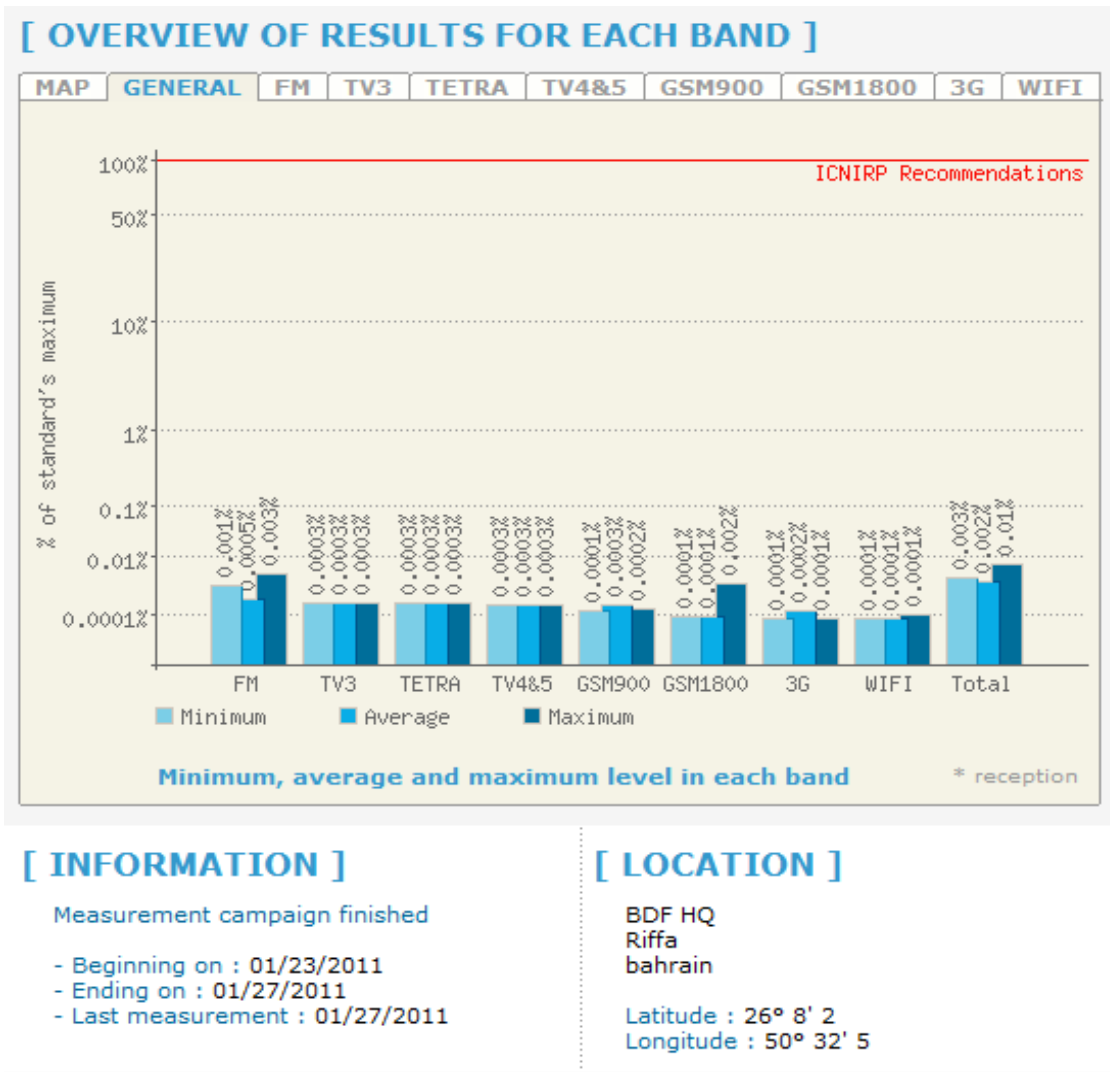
[ OVERVIEW OF RESULTS FOR EACH BAND ]

MAP GENERAL FM TV3 TETRA TV4&5 GSM900 GSM1800 3G WIFI

100%
50%
10%
1%
0.1%
0.01%
0.0001%

ICNIRP Recommendations

% of standard's maximum

0.001% 0.0005% 0.003%
0.0003% 0.0003% 0.0003%
0.0003% 0.0003% 0.0003%
0.0003% 0.0003% 0.0003%
0.0001% 0.0003% 0.0002%
0.0001% 0.0001% 0.002%
0.0001% 0.0002% 0.0001%
0.0001% 0.0001% 0.0001%
0.003% 0.002% 0.01%

FM TV3 TETRA TV4&5 GSM900 GSM1800 3G WIFI Total

Minimum Average Maximum

Minimum, average and maximum level in each band

* reception

[ INFORMATION ]

Measurement campaign finished

- Beginning on : 01/23/2011
- Ending on : 01/27/2011
- Last measurement : 01/27/2011

[ LOCATION ]

BDF HQ
Riffa
bahrain

Latitude : 26° 8' 2
Longitude : 50° 32' 5